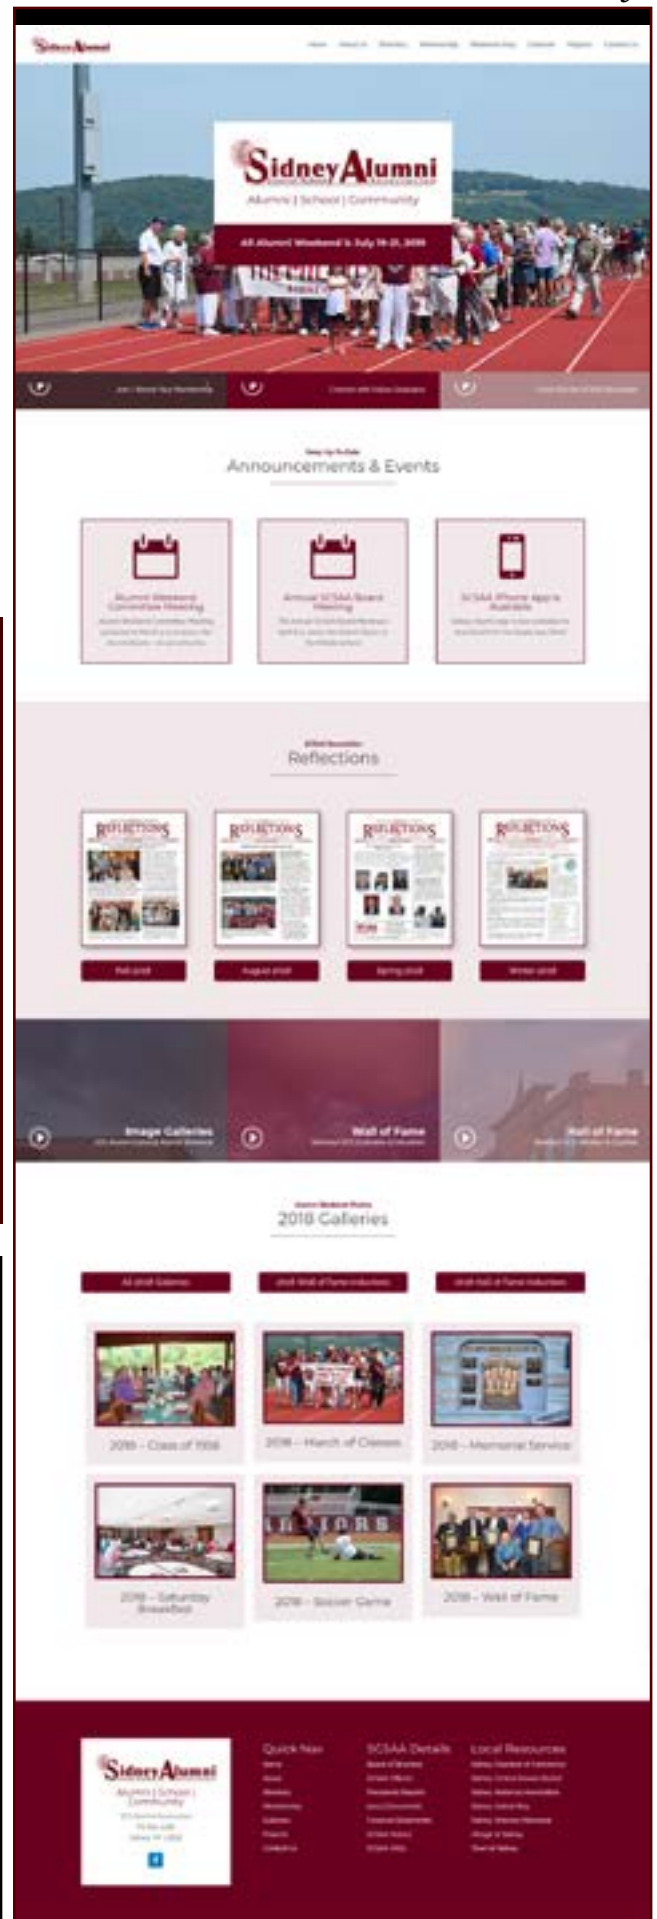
SidneyAlumni

SidneyAlumni

Alumni | School | Community

All Alumni Weekend is July 19-21, 2019

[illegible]

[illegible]

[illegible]

Announcements & Events

Alumni Weekend Committee Meeting

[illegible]

Annual SCSAA Board Meeting

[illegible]

SCSAA iPhone App is Available

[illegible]

Reflections

REFLECTIONS

REFLECTIONS

REFLECTIONS

REFLECTIONS

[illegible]

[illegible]

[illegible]

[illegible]

Image Galleries

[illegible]

Wall of Fame

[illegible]

Hall of Fame

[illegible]

2018 Galleries

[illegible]

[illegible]

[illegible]

2018 – Class of 1958

2018 – March of Classes

2018 – Memorial Service

2018 – Saturday Breakfast

2018 – Soccer Game

2018 – Wall of Fame

SidneyAlumni

Alumni | School | Community

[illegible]

Quick Nav

SCSAA Details

Local Resources

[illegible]